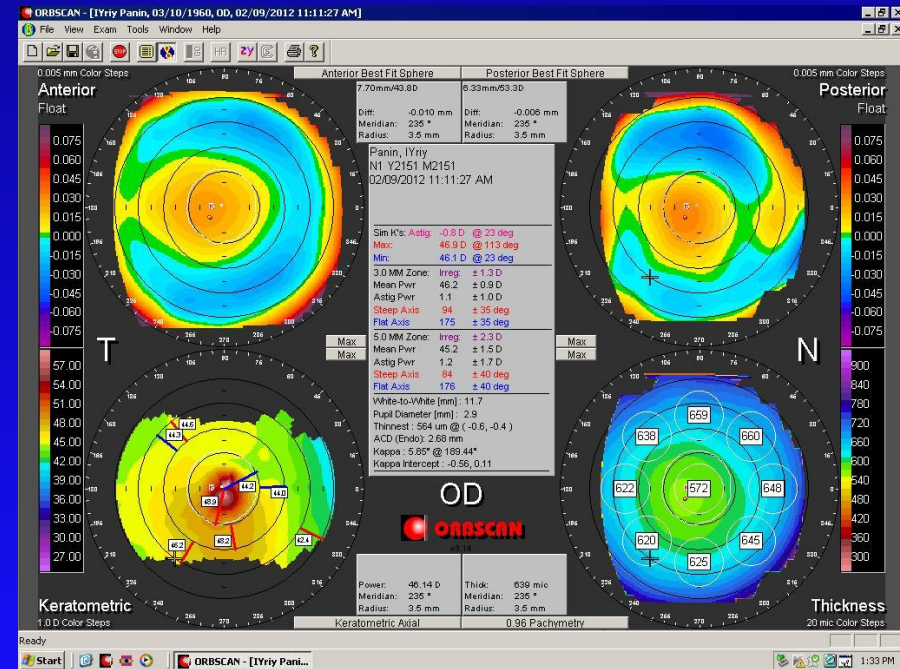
ORBSCAN - [IYriy Panin, 03/10/1960, OD, 02/09/2012 11:11:27 AM]

File View Exam Tools Window Help

0.005 mm Color Steps

Anterior

Float

Anterior Best Fit Sphere

Posterior Best Fit Sphere

0.005 mm Color Steps

Posterior

Float

7.70mm/43.8D

Diff: -0.010 mm
Meridian: 235 °
Radius: 3.5 mm

6.33mm/53.3D

Diff: -0.006 mm
Meridian: 235 °
Radius: 3.5 mm

0.075
0.060
0.045
0.030
0.015
0.000
-0.015
-0.030
-0.045
-0.060
-0.075

Panin, IYriy
N1 Y2151 M2151
02/09/2012 11:11:27 AM

0.075
0.060
0.045
0.030
0.015
0.000
-0.015
-0.030
-0.045
-0.060
-0.075

Sim K's: Astig: -0.8 D @ 23 deg
Max: 46.9 D @ 113 deg
Min: 46.1 D @ 23 deg

3.0 MM Zone: Irreg: ± 1.3 D
Mean Pwr 46.2 ± 0.9 D
Astig Pwr 1.1 ± 1.0 D
Steep Axis 94 ± 35 deg
Flat Axis 175 ± 35 deg

T

Max
Max

5.0 MM Zone: Irreg: ± 2.3 D
Mean Pwr 45.2 ± 1.5 D
Astig Pwr 1.2 ± 1.7 D
Steep Axis 84 ± 40 deg
Flat Axis 176 ± 40 deg

Max
Max

N

57.00
54.00
51.00
48.00
45.00
42.00
39.00
36.00
33.00
30.00
27.00

White-to-White [mm] : 11.7
Pupil Diameter [mm] : 2.9
Thinnest : 564 um @ ( -0.6, -0.4 )
ACD (Endo): 2.68 mm
Kappa : 5.85° @ 189.44°
Kappa Intercept : -0.56, 0.11

900
840
780
720
660
600
540
480
420
360
300

44.6
44.3
44.2
44.0
48.9
48.2
46.2
42.4

OD

ORBSCAN

659
638
660
622
572
648
620
645
625

Power: 46.14 D
Meridian: 235 °
Radius: 3.5 mm

Thick: 639 mic
Meridian: 235 °
Radius: 3.5 mm

Keratometric

1.0 D Color Steps

Keratometric Axial

0.96 Pachymetry

Thickness

20 mic Color Steps

Ready

Start

ORBSCAN - [IYriy Pani...

1:33 PM